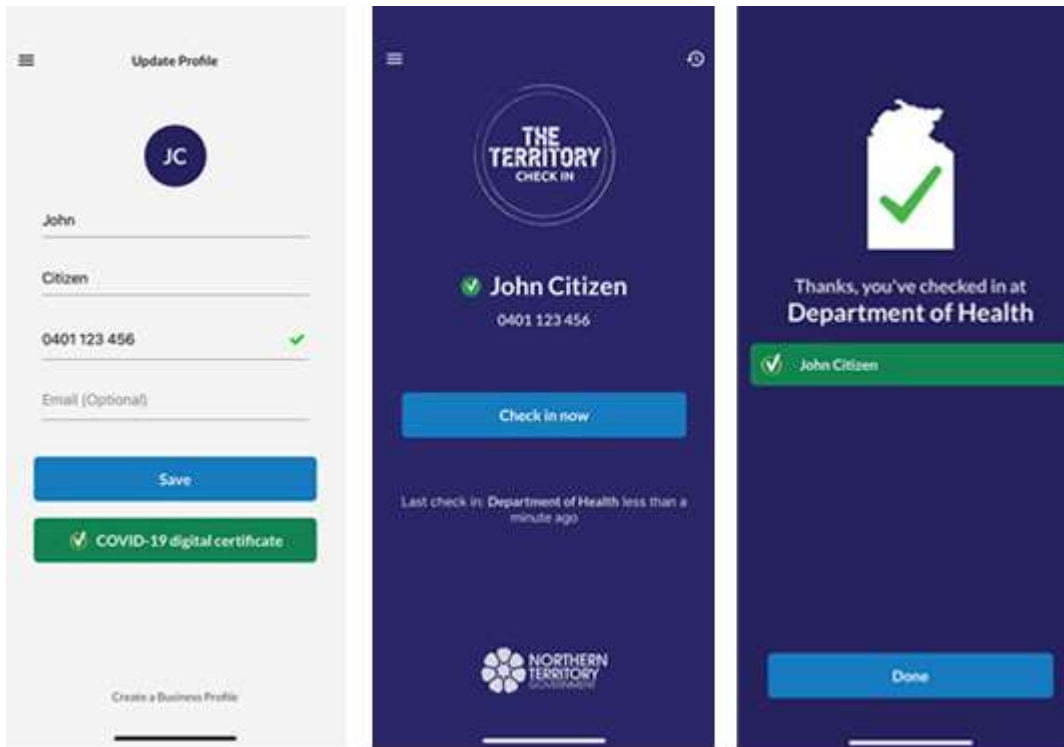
Update Profile

JC

John

Citizen

0401 123 456

Email (Optional)

Save

COVID-19 digital certificate

Create a Business Profile

THE TERRITORY CHECK IN

John Citizen

0401 123 456

Check in now

Last check in: Department of Health less than a minute ago

NORTHERN TERRITORY GOVERNMENT

Thanks, you've checked in at

Department of Health

John Citizen

Done